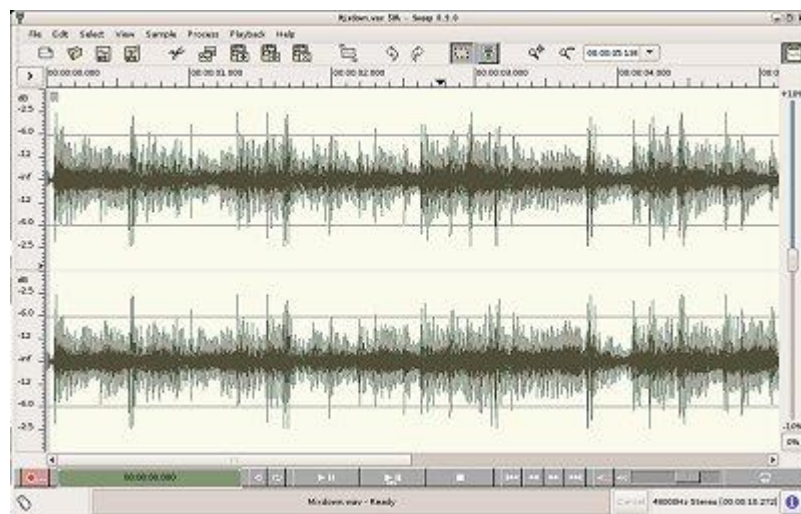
Mixdown.wav 5% - Sweep 0.5.0

File Edit Select View Sample Process Playback Help

00:00:05.136

00:00:00.000 00:00:01.000 00:00:02.000 00:00:03.000 00:00:04.000 00:0

dB
-2.5
-6.0
-12
-inf
-12
-6.0
-2.5

dB
-2.5
-6.0
-12
-inf
-12
-6.0
-2.5

+10%
-10%
0%

00:00:00.000

Mixdown.wav - Ready

Cancel 48000Hz Stereo [00:00:10.272]